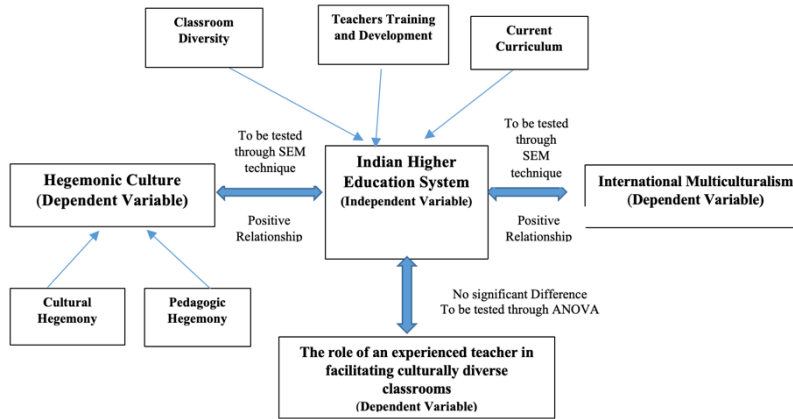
Classroom Diversity

Teachers Training and Development

Current Curriculum

To be tested through SEM technique

To be tested through SEM technique

Hegemonic Culture (Dependent Variable)

Indian Higher Education System (Independent Variable)

International Multiculturalism (Dependent Variable)

Positive Relationship

Positive Relationship

Cultural Hegemony

Pedagogic Hegemony

No significant Difference To be tested through ANOVA

The role of an experienced teacher in facilitating culturally diverse classrooms (Dependent Variable)